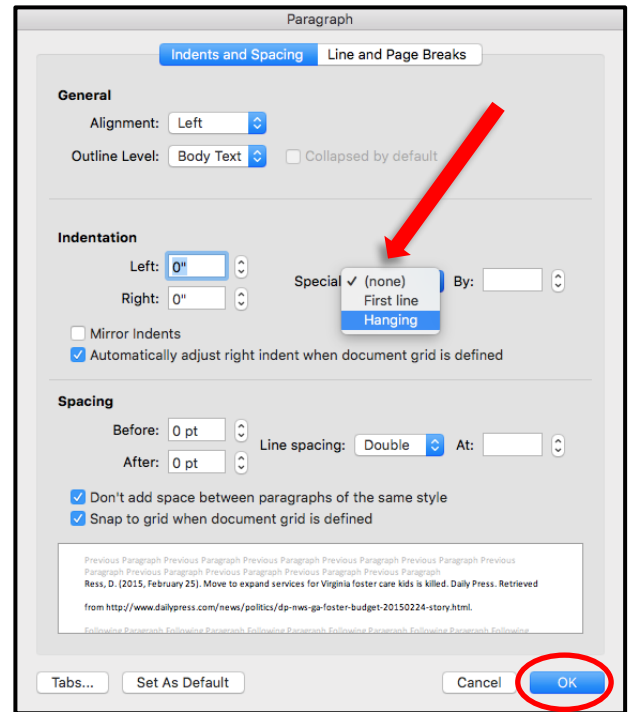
Paragraph

Indents and Spacing | Line and Page Breaks

General

Alignment: Left

Outline Level: Body Text

Collapsed by default

Indentation

Left: 0"

Right: 0"

Special

✓ (none)
First line
Hanging

By:

Mirror Indents

Automatically adjust right indent when document grid is defined

Spacing

Before: 0 pt

After: 0 pt

Line spacing: Double

At:

Don't add space between paragraphs of the same style

Snap to grid when document grid is defined

Previous Paragraph Previous Paragraph Previous Paragraph Previous Paragraph Previous Paragraph Previous Paragraph Previous Paragraph Previous Paragraph Previous Paragraph Previous Paragraph Previous Paragraph

Ress, D. (2015, February 25). Move to expand services for Virginia foster care kids is killed. Daily Press. Retrieved

from http://www.dailypress.com/news/politics/dp-nws-ga-foster-budget-20150224-story.html.

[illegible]

Tabs... | Set As Default | Cancel | OK